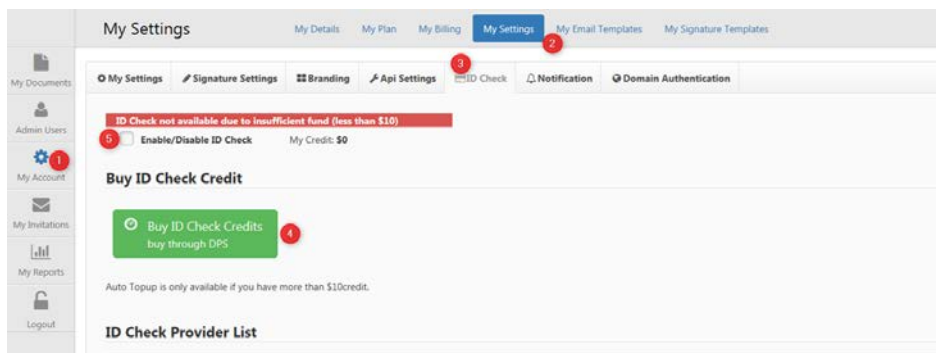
My Documents
Admin Users
1
My Account
My Invitations
My Reports
Logout

My Settings
My Details My Plan My Billing My Settings 2 My Email Templates My Signature Templates

My Settings Signature Settings Branding Api Settings 3 ID Check Notification Domain Authentication

ID Check not available due to insufficient fund (less than $10)
5 Enable/Disable ID Check My Credit: $0

Buy ID Check Credit

Buy ID Check Credits
buy through DPS
4

Auto Topup is only available if you have more than $10credit.

ID Check Provider List